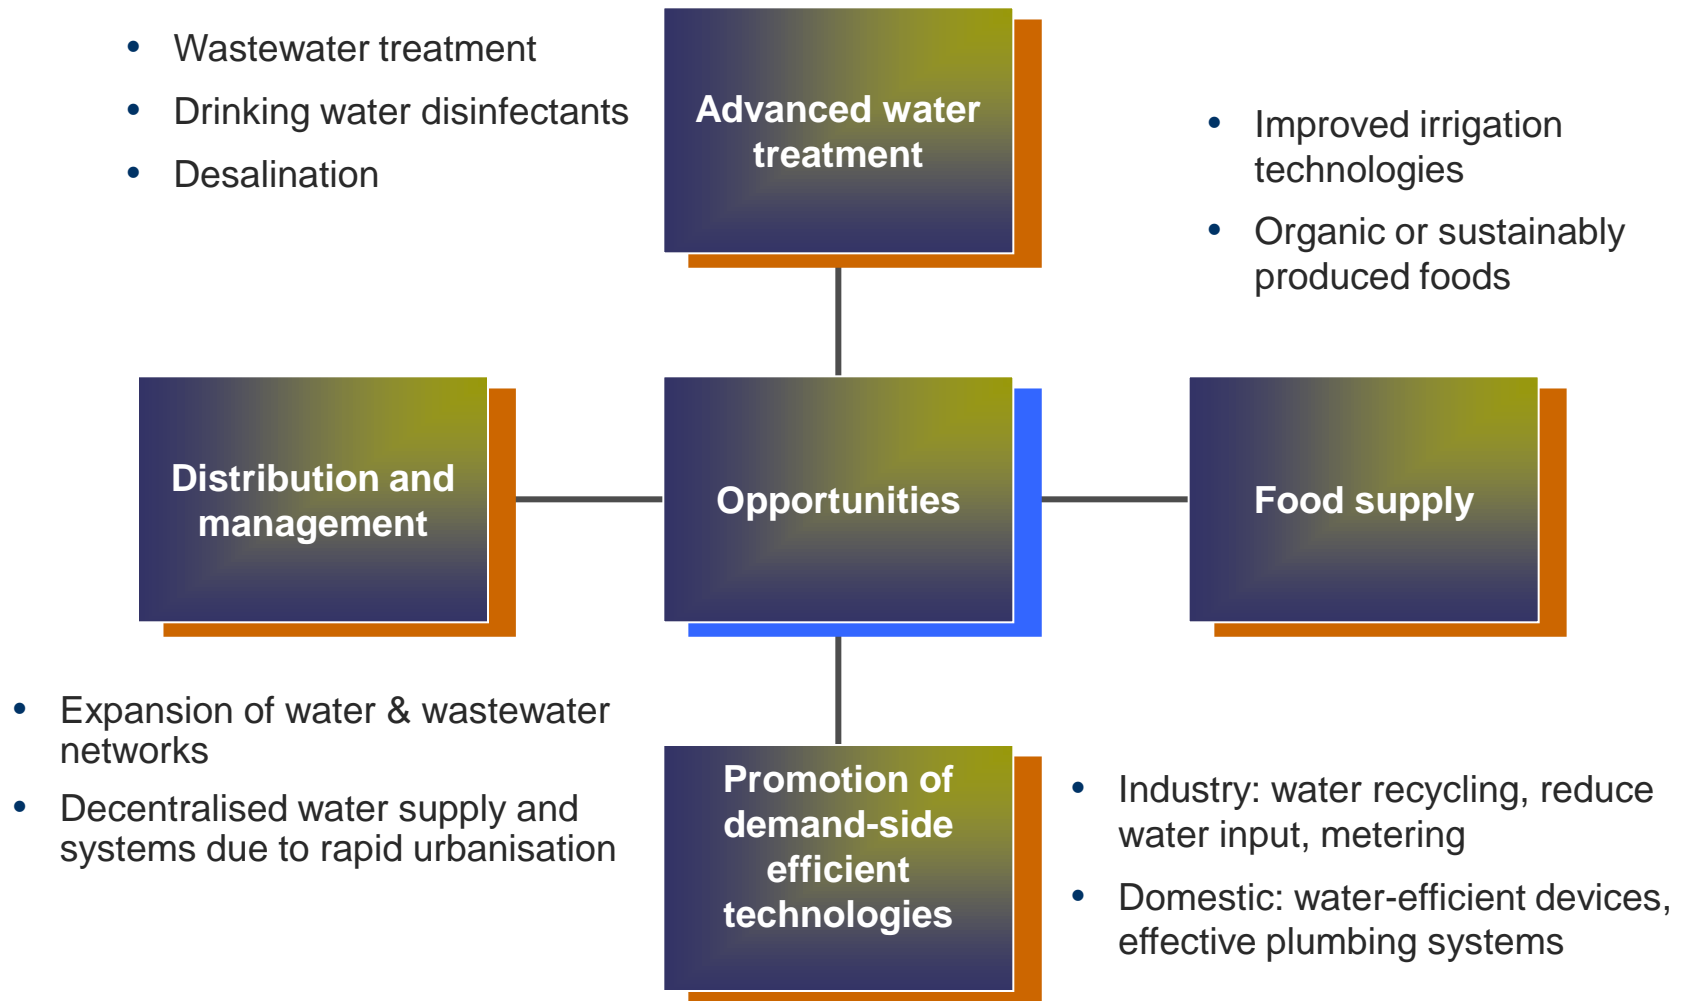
- Wastewater treatment
- Drinking water disinfectants
- Desalination

Advanced water treatment

- Improved irrigation technologies
- Organic or sustainably produced foods

Distribution and management

Opportunities

Food supply

- Expansion of water & wastewater networks
- Decentralised water supply and systems due to rapid urbanisation

Promotion of demand-side efficient technologies

- Industry: water recycling, reduce water input, metering
- Domestic: water-efficient devices, effective plumbing systems